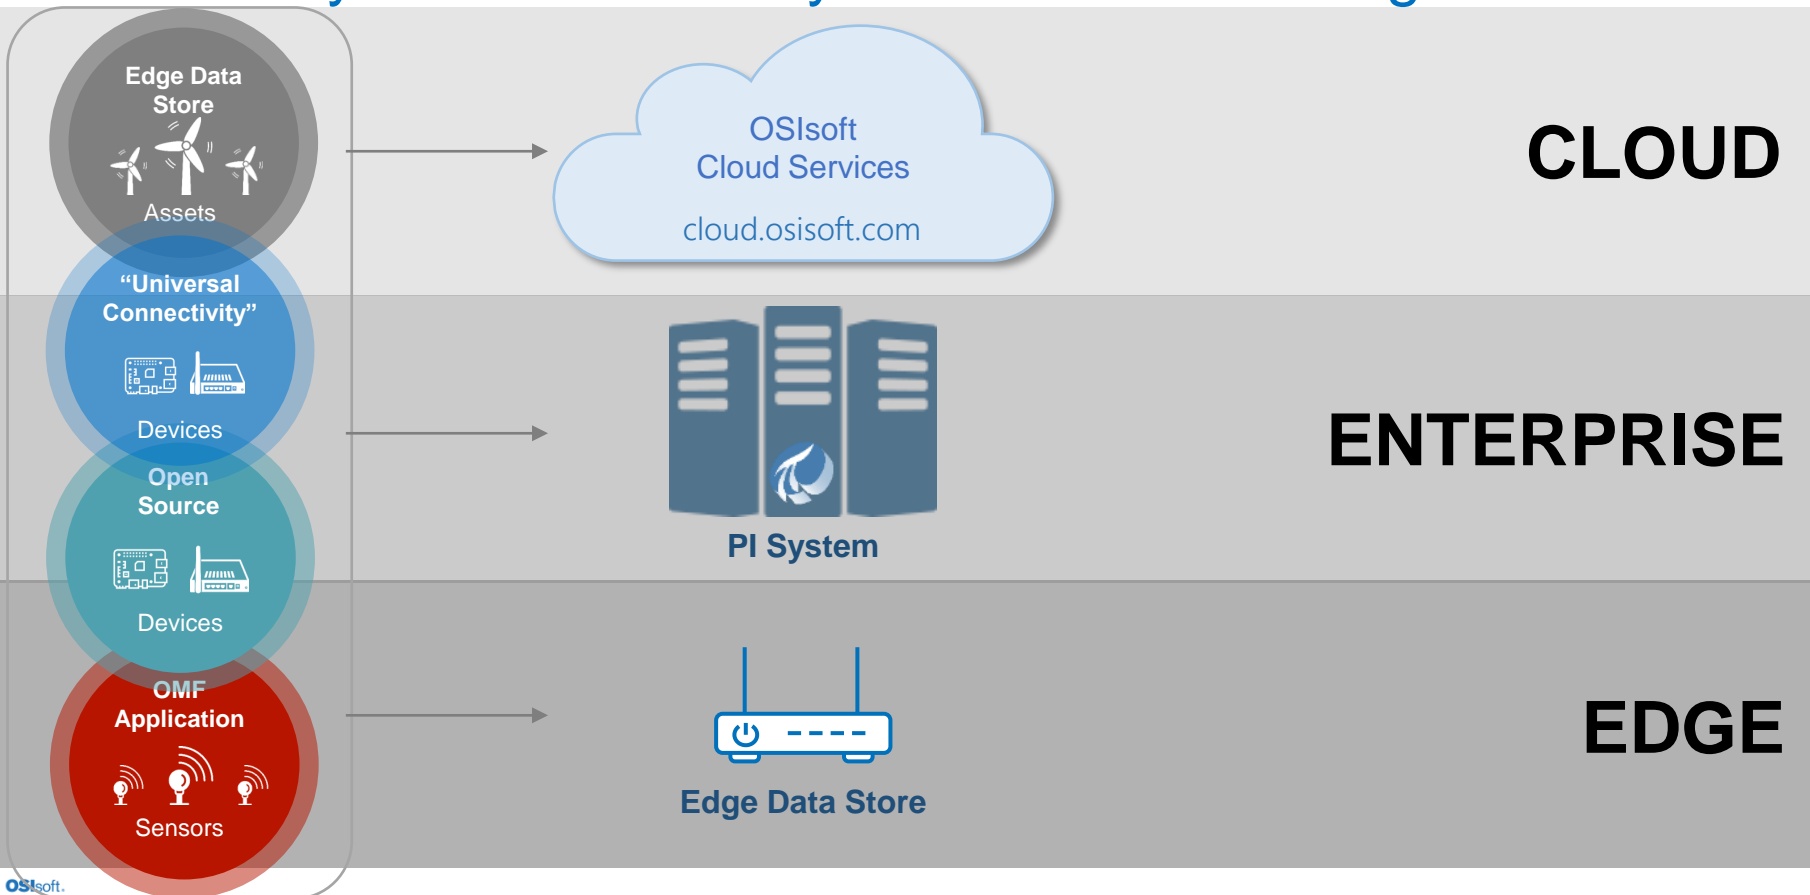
Edge Data Store

Assets

"Universal Connectivity"

Devices

Open Source

Devices

OMF Application

Sensors

OSIsoft Cloud Services

cloud.osisoft.com

CLOUD

PI System

ENTERPRISE

Edge Data Store

EDGE

OSIsoft.